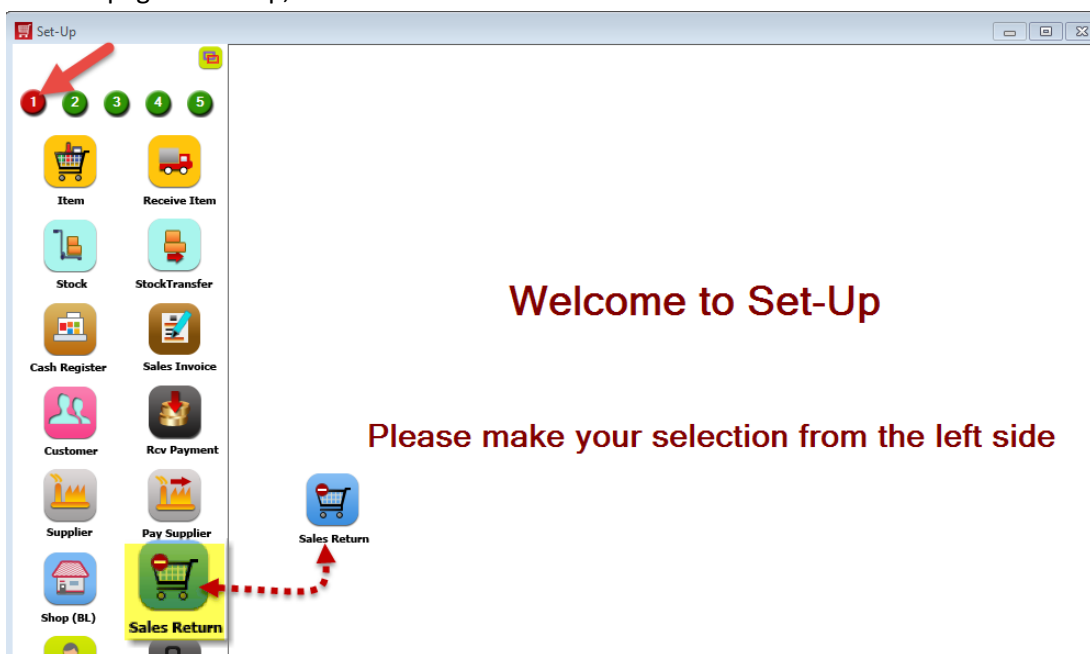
Set-Up

1 2 3 4 5

Item
Receive Item
Stock
StockTransfer
Cash Register
Sales Invoice
Customer
Rcv Payment
Supplier
Pay Supplier
Shop (BL)
Sales Return

Welcome to Set-Up

Please make your selection from the left side

Sales Return